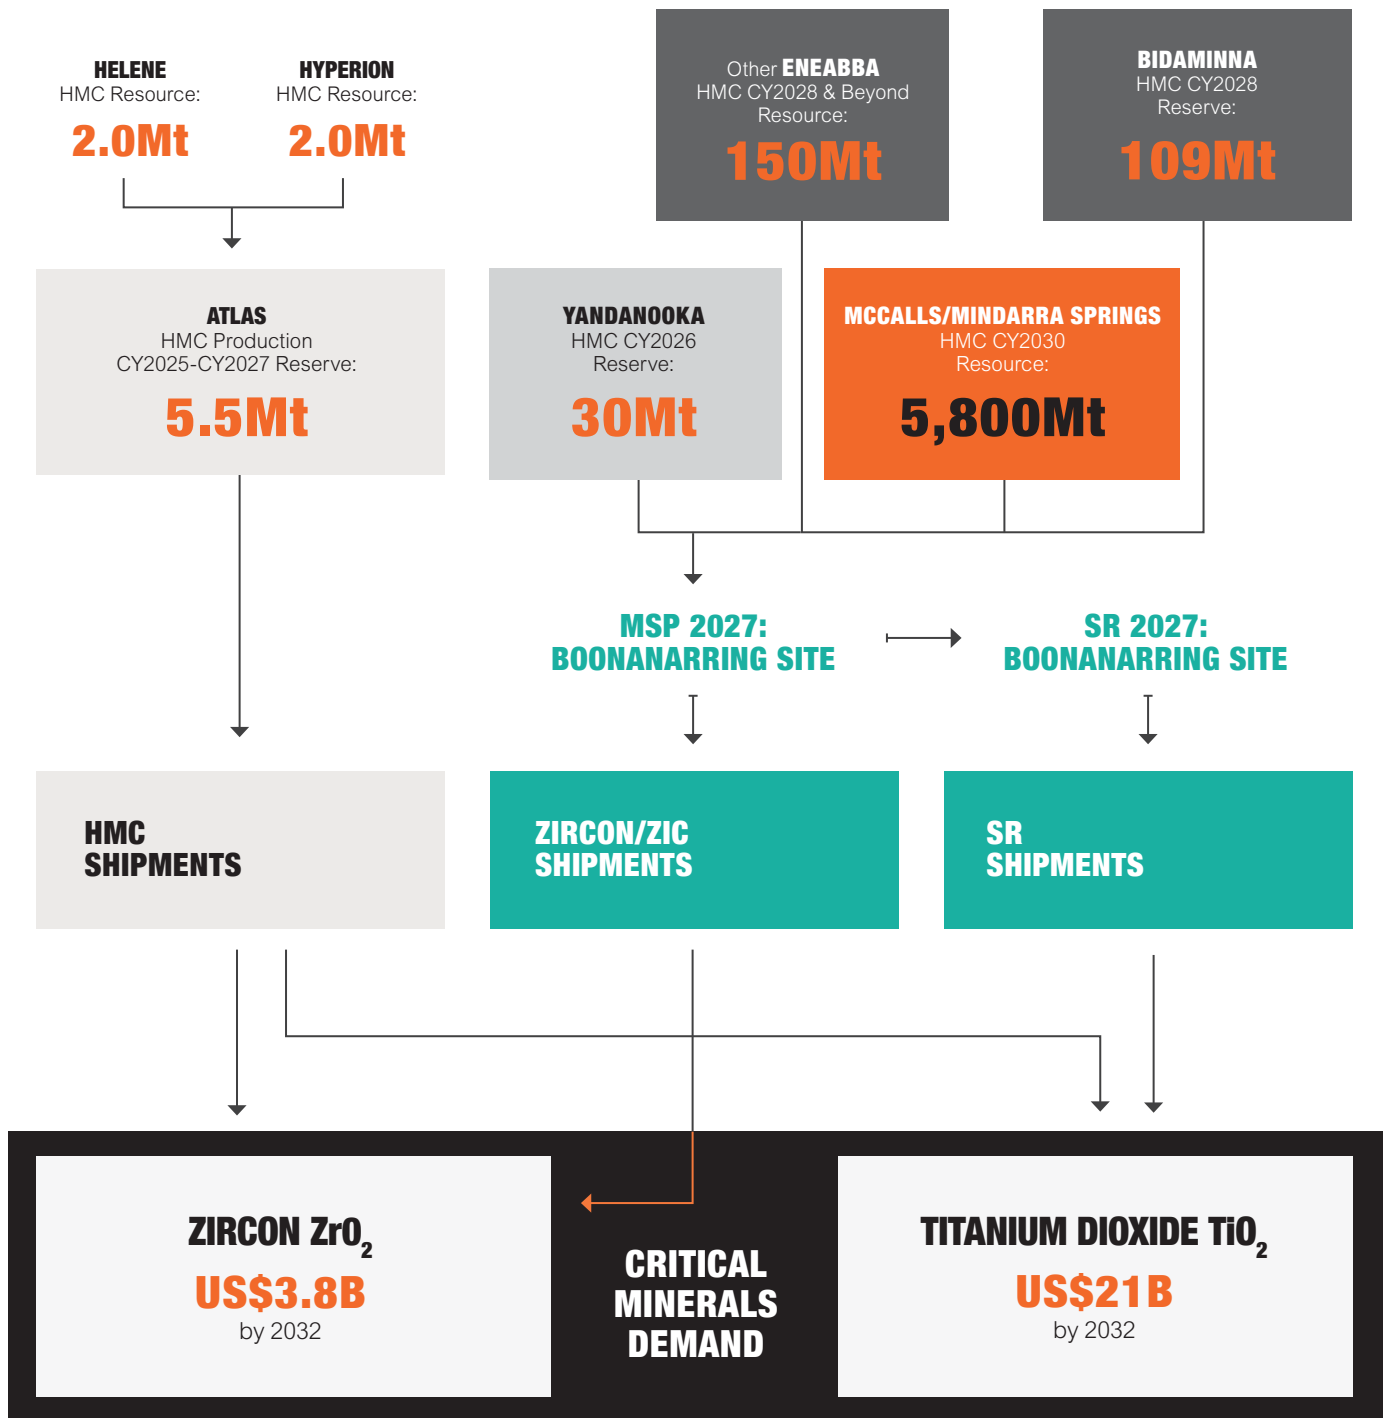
HELENE
HMC Resource:
2.0Mt

HYPERION
HMC Resource:
2.0Mt

Other ENEABBA
HMC CY2028 & Beyond
Resource:
150Mt

BIDAMINNA
HMC CY2028
Reserve:
109Mt

ATLAS
HMC Production
CY2025-CY2027 Reserve:
5.5Mt

YANDANOOKA
HMC CY2026
Reserve:
30Mt

MCCALLS/MINDARRA SPRINGS
HMC CY2030
Resource:
5,800Mt

MSP 2027:
BOONANARRING SITE

SR 2027:
BOONANARRING SITE

HMC
SHIPMENTS

ZIRCON/ZIC
SHIPMENTS

SR
SHIPMENTS

ZIRCON $ZrO_2$
US$3.8B
by 2032

CRITICAL
MINERALS
DEMAND

TITANIUM DIOXIDE $TiO_2$
US$21B
by 2032